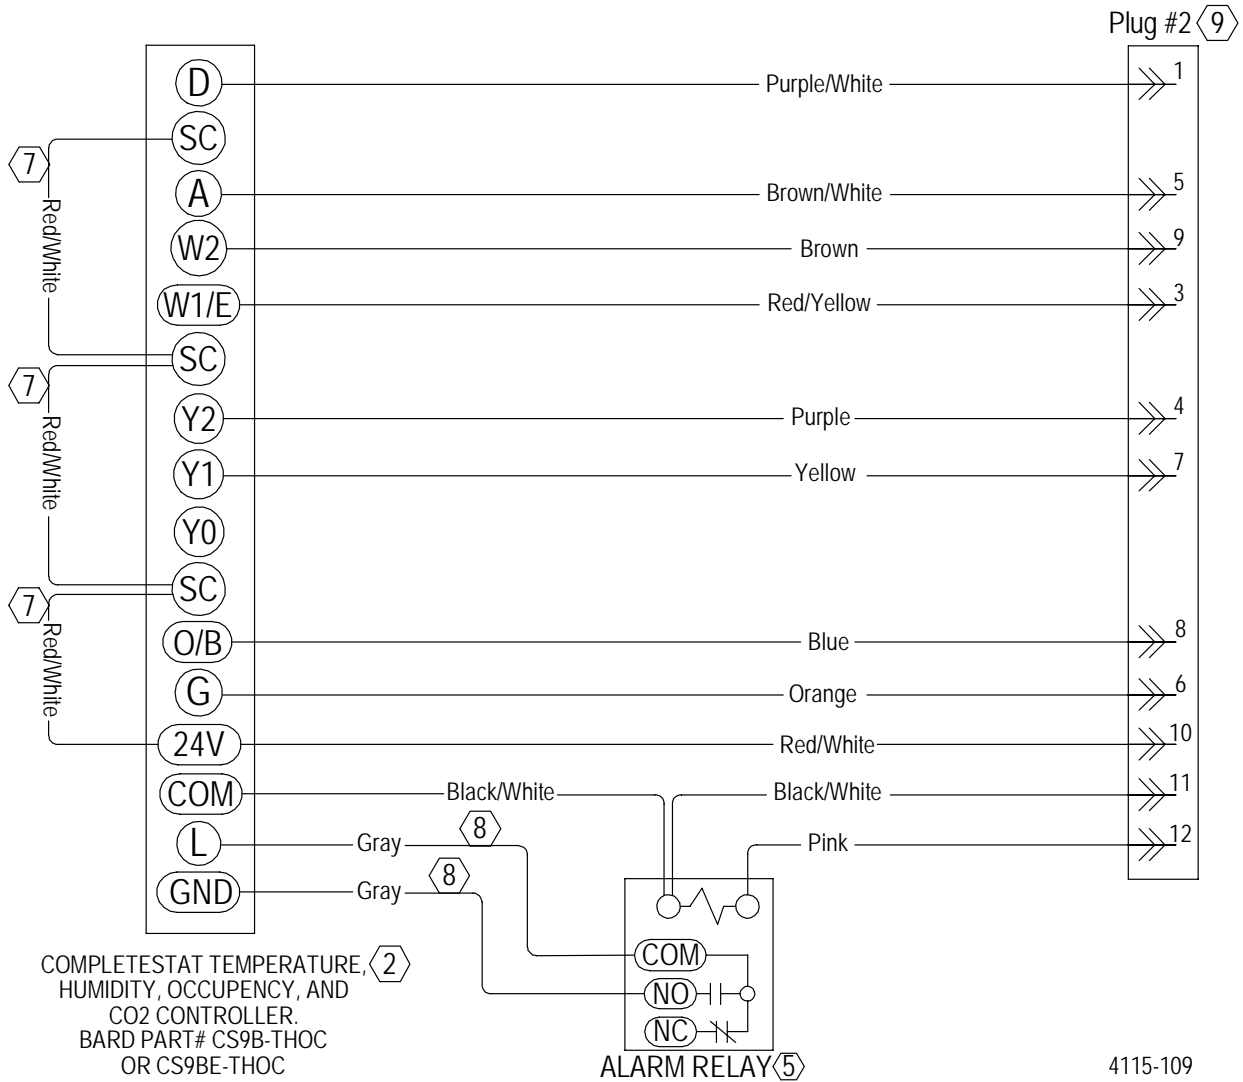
Plug #2 9

D
Purple/White
1

SC
7
Red/White

A
Brown/White
5

W2
Brown
9

W1/E
Red/Yellow
3

SC
7
Red/White

Y2
Purple
4

Y1
Yellow
7

Y0

SC
7
Red/White

O/B
Blue
8

G
Orange
6

24V
Red/White
10

COM
Black/White
Black/White
11

L
Gray
8
Pink
12

GND
Gray
8

COM
NO
NC
ALARM RELAY 5

COMPLETESTAT TEMPERATURE, 2
HUMIDITY, OCCUPENCY, AND
CO2 CONTROLLER.
BARD PART# CS9B-THOC
OR CS9BE-THOC

4115-109